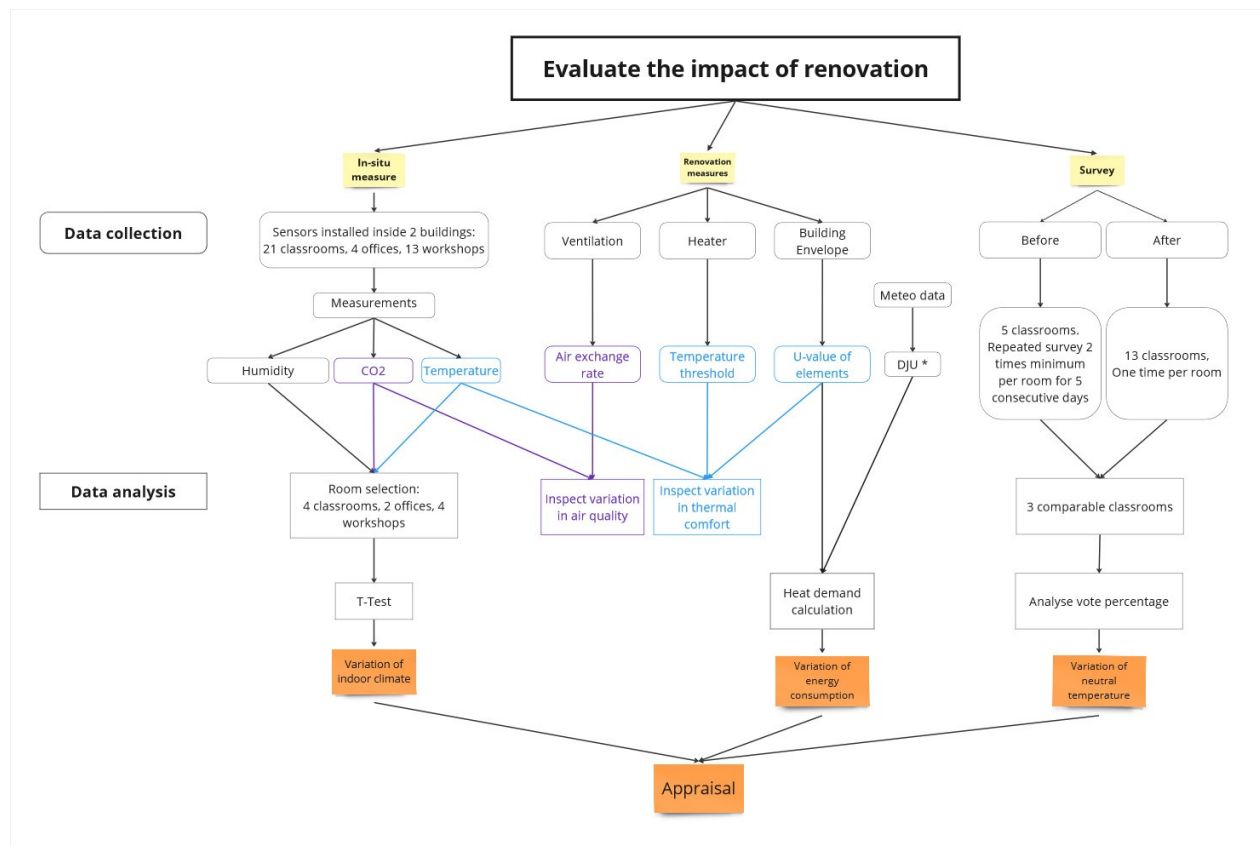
Evaluate the impact of renovation

In-situ measure

Renovation measures

Survey

Data collection

Sensors installed inside 2 buildings: 21 classrooms, 4 offices, 13 workshops

Ventilation

Heater

Building Envelope

Before

After

Measurements

Meteo data

5 classrooms. Repeated survey 2 times minimum per room for 5 consecutive days

13 classrooms, One time per room

Humidity

CO2

Temperature

Air exchange rate

Temperature threshold

U-value of elements

DJU *

Data analysis

Room selection: 4 classrooms, 2 offices, 4 workshops

Inspect variation in air quality

Inspect variation in thermal comfort

3 comparable classrooms

T-Test

Heat demand calculation

Analyse vote percentage

Variation of indoor climate

Variation of energy consumption

Variation of neutral temperature

Appraisal